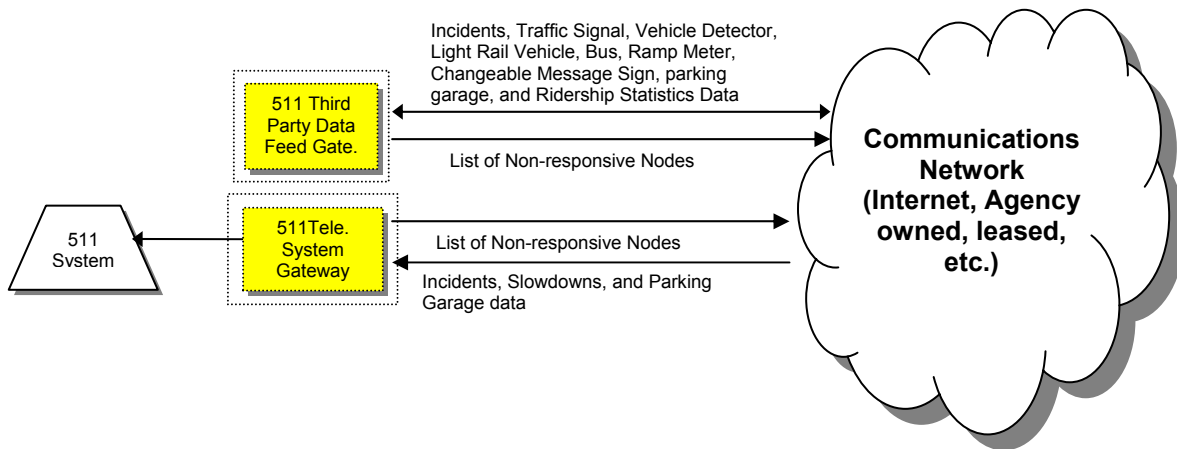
Incidents, Traffic Signal, Vehicle Detector, Light Rail Vehicle, Bus, Ramp Meter, Changeable Message Sign, parking garage, and Ridership Statistics Data

511 Third Party Data Feed Gate.

List of Non-responsive Nodes

Communications Network (Internet, Agency owned, leased, etc.)

511 System

511Tele. System Gateway

List of Non-responsive Nodes

Incidents, Slowdowns, and Parking Garage data